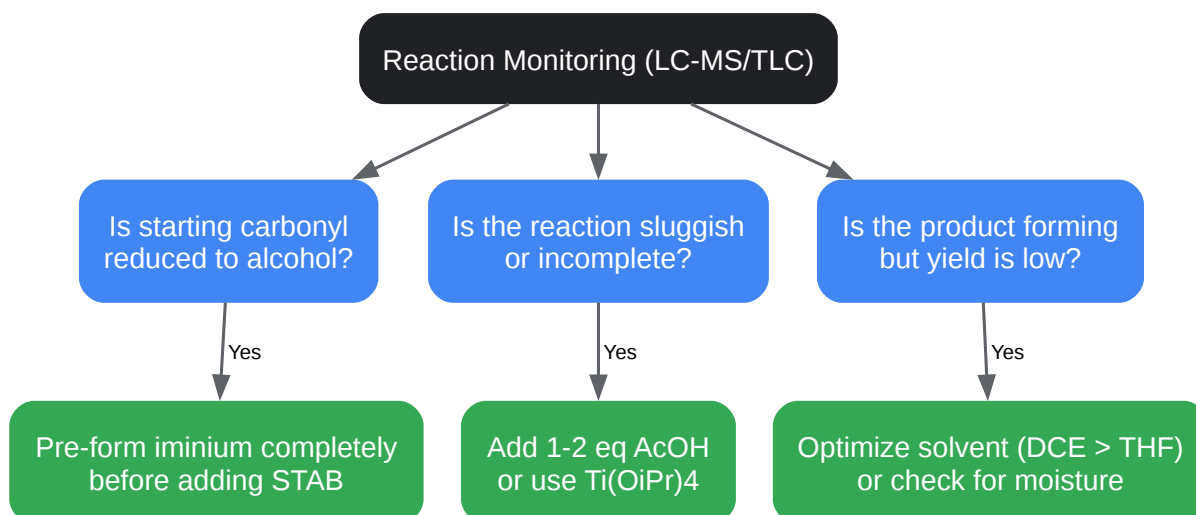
Reaction Monitoring (LC-MS/TLC)

Is starting carbonyl reduced to alcohol?

Is the reaction sluggish or incomplete?

Is the product forming but yield is low?

Yes

Yes

Yes

Pre-form iminium completely before adding STAB

Add 1-2 eq AcOH or use Ti(OiPr)4

Optimize solvent (DCE > THF) or check for moisture